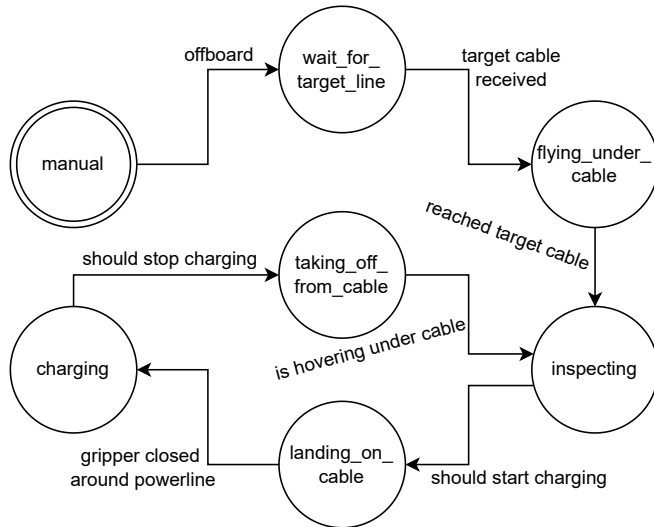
offboard

wait_for_ target_line

target cable received

manual

flying_under_ cable

reached target cable

should stop charging

taking_off_ from_cable

is hovering under cable

charging

inspecting

gripper closed around powerline

landing_on_ cable

should start charging